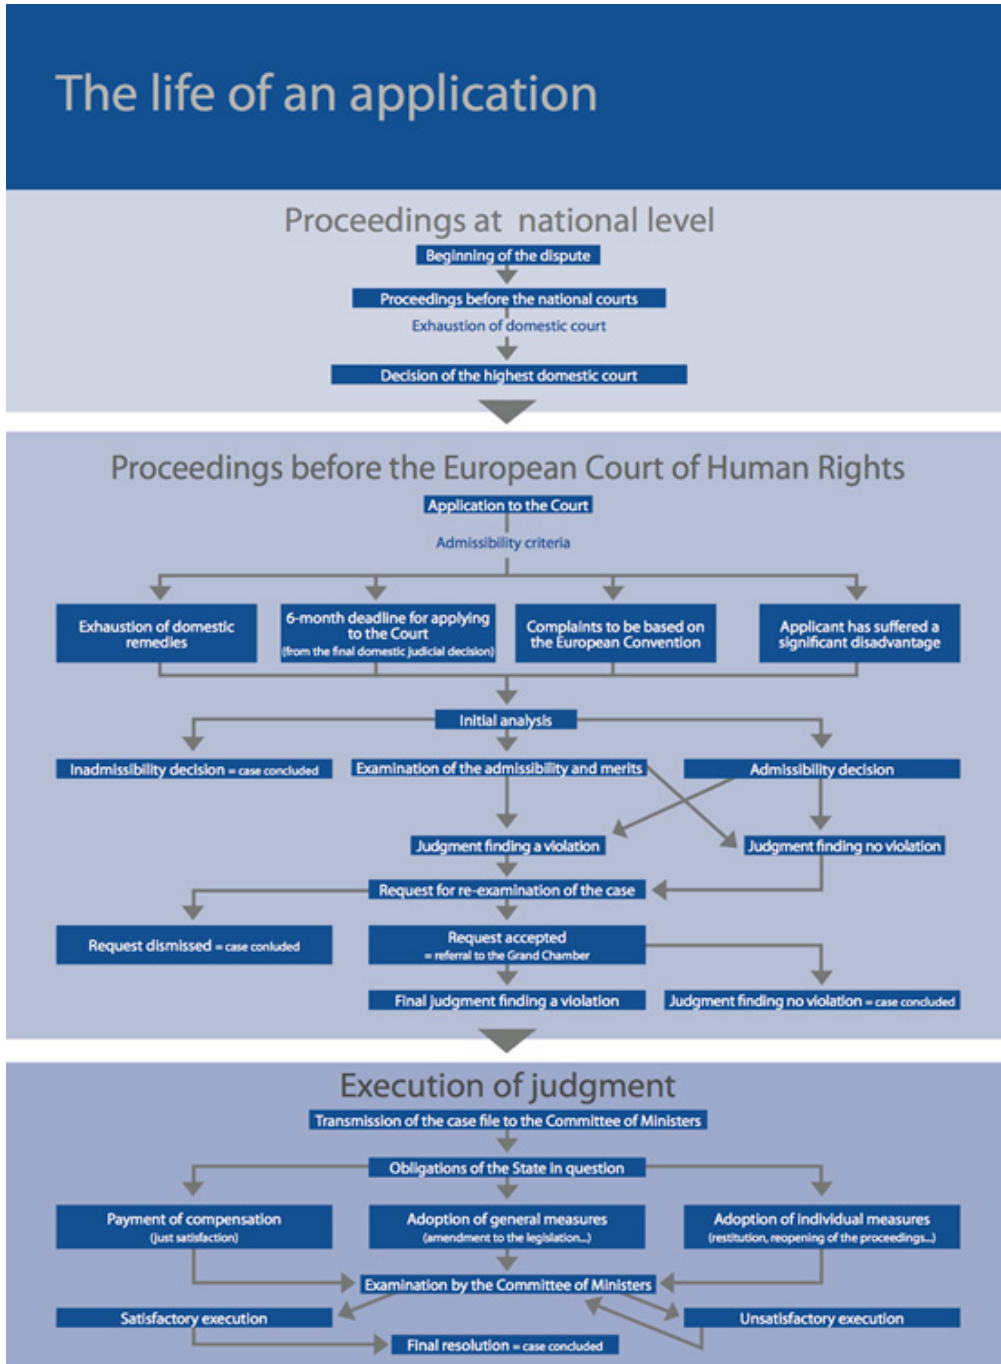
The life of an application

Proceedings at national level

Beginning of the dispute

Proceedings before the national courts

Exhaustion of domestic court

Decision of the highest domestic court

Proceedings before the European Court of Human Rights

Application to the Court

Admissibility criteria

Exhaustion of domestic remedies

6-month deadline for applying to the Court (from the final domestic judicial decision)

Complaints to be based on the European Convention

Applicant has suffered a significant disadvantage

Initial analysis

Inadmissibility decision = case concluded

Examination of the admissibility and merits

Admissibility decision

Judgment finding a violation

Judgment finding no violation

Request for re-examination of the case

Request dismissed = case conluded

Request accepted = referral to the Grand Chamber

Final judgment finding a violation

Judgment finding no violation = case concluded

Execution of judgment

Transmission of the case file to the Committee of Ministers

Obligations of the State in question

Payment of compensation (just satisfaction)

Adoption of general measures (amendment to the legislation...)

Adoption of individual measures (restitution, reopening of the proceedings...)

Examination by the Committee of Ministers

Satisfactory execution

Unsatisfactory execution

Final resolution = case concluded